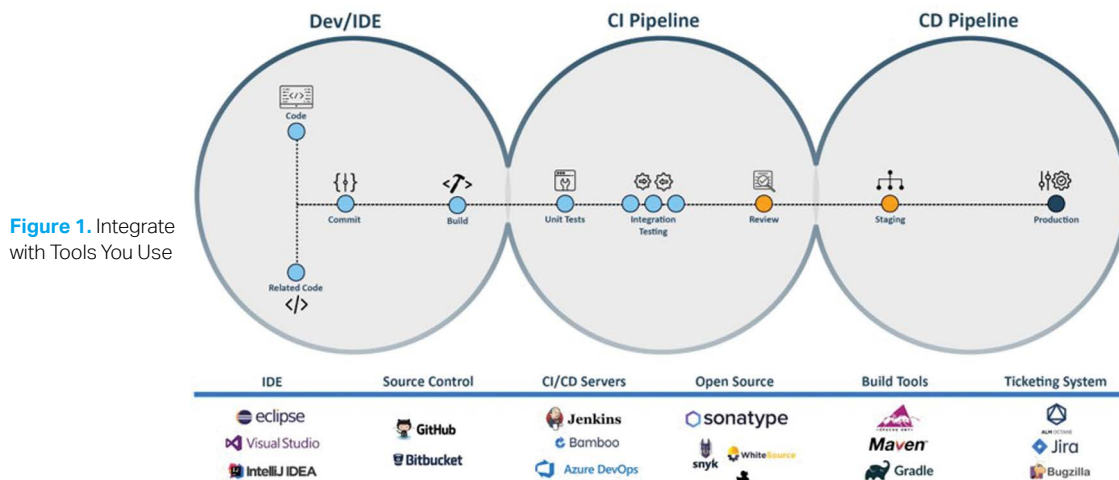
Figure 1. Integrate with Tools You Use

Dev/IDE

CI Pipeline

CD Pipeline

Code

Commit

Build

Related Code

Unit Tests

Integration Testing

Review

Staging

Production

IDE

eclipse

Visual Studio

IntelliJ IDEA

Source Control

GitHub

Bitbucket

CI/CD Servers

Jenkins

Bamboo

Azure DevOps

Open Source

sonatype

snyk

WhiteSource

Build Tools

Maven

Gradle

Ticketing System

ALM OCTANE

Jira

Bugzilla